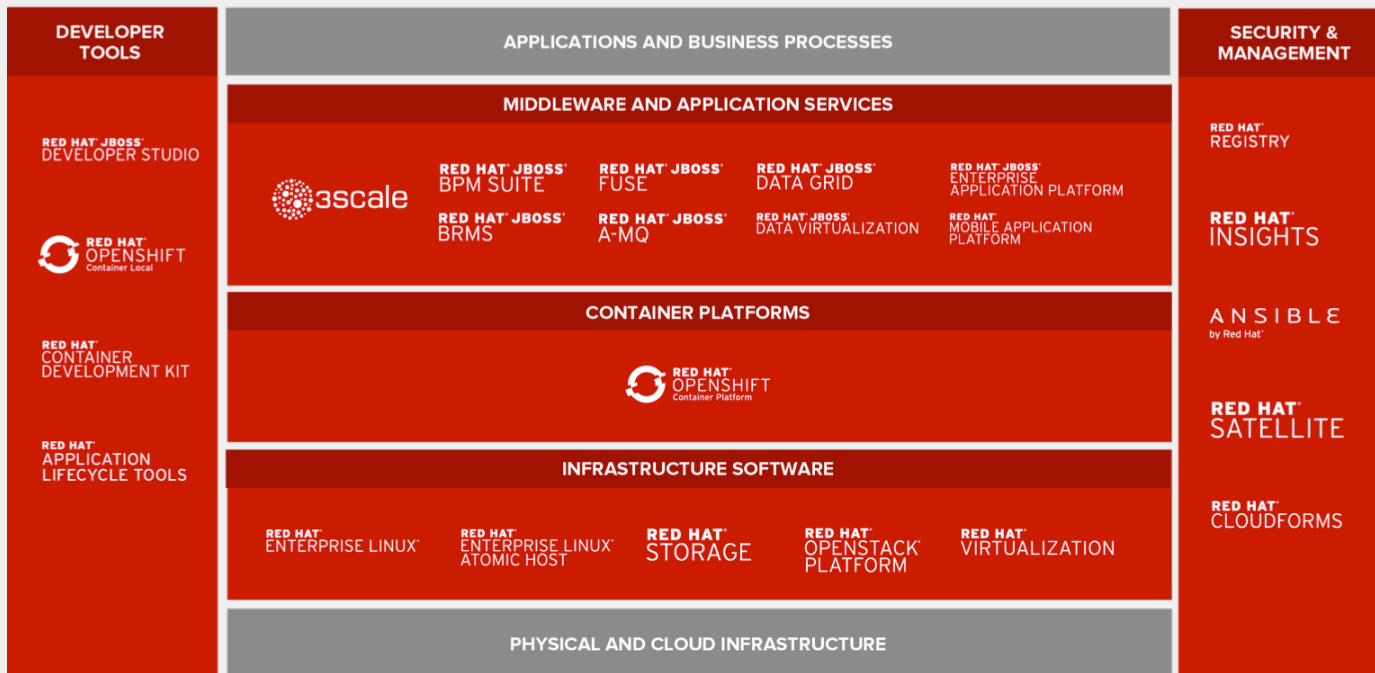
DEVELOPER TOOLS

RED HAT® JBOSS® DEVELOPER STUDIO

RED HAT® OPENSHIFT Container Local

RED HAT® CONTAINER DEVELOPMENT KIT

RED HAT® APPLICATION LIFECYCLE TOOLS

APPLICATIONS AND BUSINESS PROCESSES

MIDDLEWARE AND APPLICATION SERVICES

3scale

RED HAT® JBOSS® BPM SUITE

RED HAT® JBOSS® FUSE

RED HAT® JBOSS® DATA GRID

RED HAT® JBOSS® ENTERPRISE APPLICATION PLATFORM

RED HAT® JBOSS® BRMS

RED HAT® JBOSS® A-MQ

RED HAT® JBOSS® DATA VIRTUALIZATION

RED HAT® MOBILE APPLICATION PLATFORM

CONTAINER PLATFORMS

RED HAT® OPENSHIFT Container Platform

INFRASTRUCTURE SOFTWARE

RED HAT® ENTERPRISE LINUX®

RED HAT® ENTERPRISE LINUX® ATOMIC HOST

RED HAT® STORAGE

RED HAT® OPENSTACK® PLATFORM

RED HAT® VIRTUALIZATION

PHYSICAL AND CLOUD INFRASTRUCTURE

SECURITY & MANAGEMENT

RED HAT® REGISTRY

RED HAT® INSIGHTS

ANSIBLE by Red Hat®

RED HAT® SATELLITE

RED HAT® CLOUDFORMS